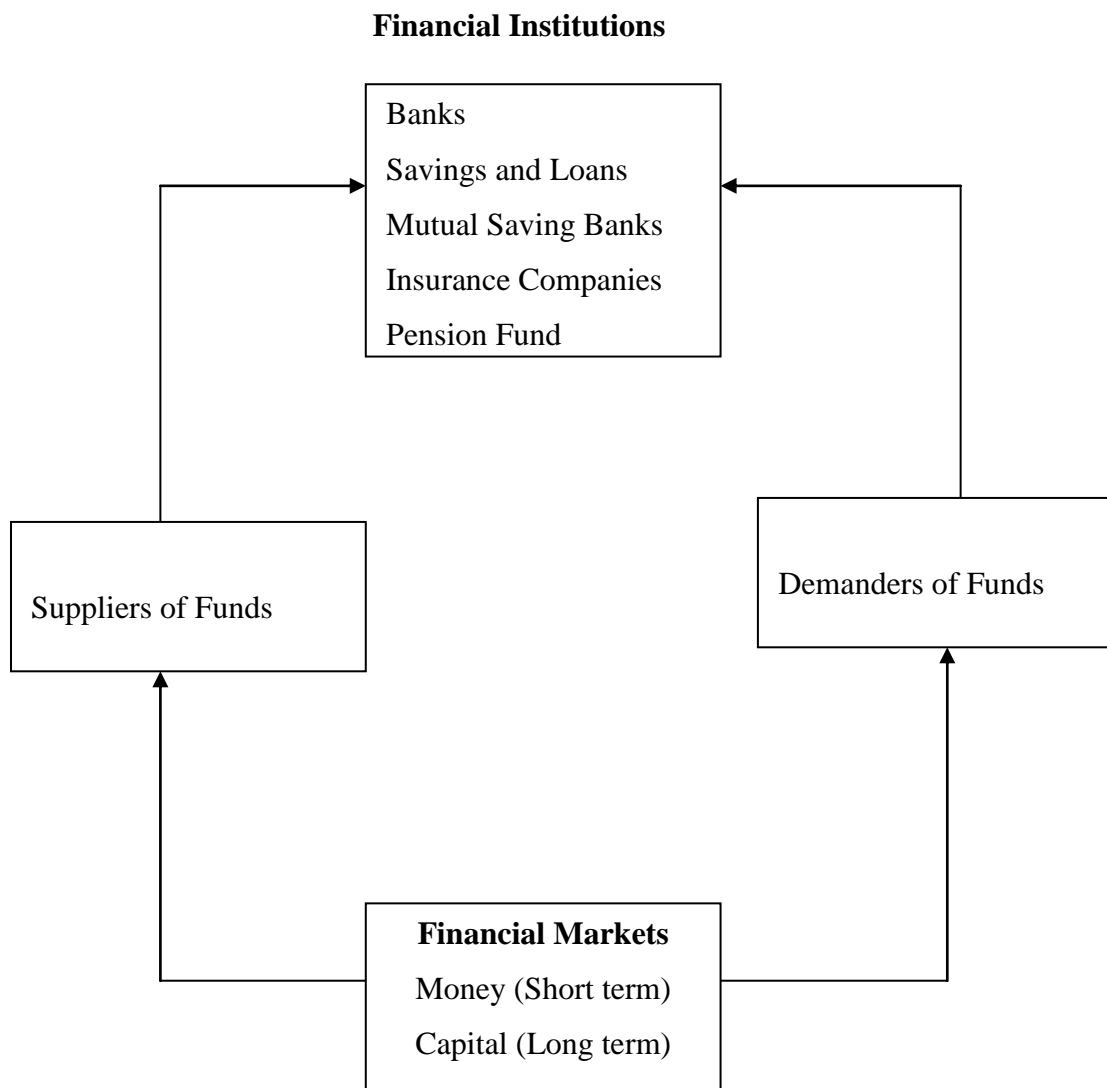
**Financial Institutions**

Banks
Savings and Loans
Mutual Saving Banks
Insurance Companies
Pension Fund

Suppliers of Funds

Demanders of Funds

**Financial Markets**
Money (Short term)
Capital (Long term)